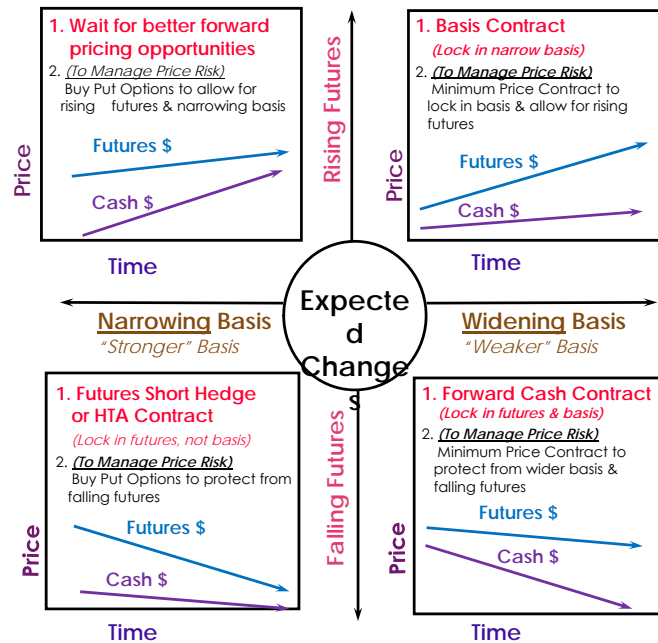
1. Wait for better forward pricing opportunities

2. (To Manage Price Risk) Buy Put Options to allow for rising futures & narrowing basis

Futures $

Cash $

Price

Time

Rising Futures

1. Basis Contract

(Lock in narrow basis)

2. (To Manage Price Risk) Minimum Price Contract to lock in basis & allow for rising futures

Futures $

Cash $

Price

Time

Narrowing Basis

"Stronger" Basis

Expected Changes

Widening Basis

"Weaker" Basis

1. Futures Short Hedge or HTA Contract

(Lock in futures, not basis)

2. (To Manage Price Risk) Buy Put Options to protect from falling futures

Futures $

Cash $

Price

Time

Falling Futures

1. Forward Cash Contract

(Lock in futures & basis)

2. (To Manage Price Risk) Minimum Price Contract to protect from wider basis & falling futures

Futures $

Cash $

Price

Time